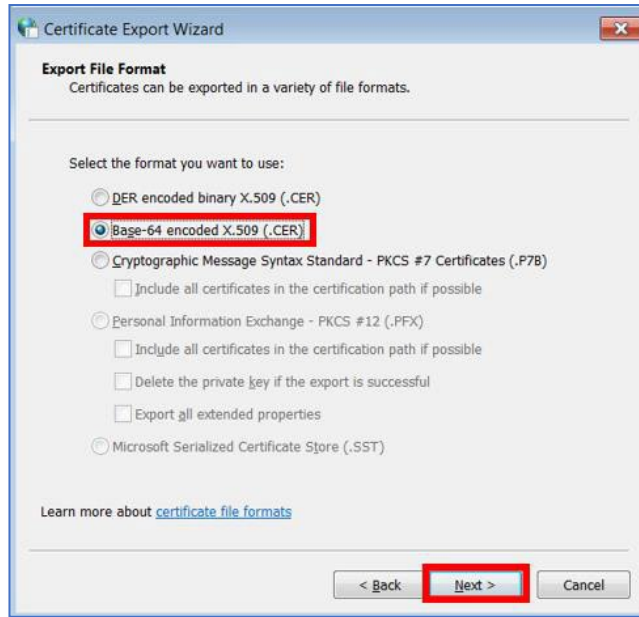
Certificate Export Wizard

Export File Format
Certificates can be exported in a variety of file formats.

Select the format you want to use:

DER encoded binary X.509 (.CER)

Base-64 encoded X.509 (.CER)

Cryptographic Message Syntax Standard - PKCS #7 Certificates (.P7B)

Include all certificates in the certification path if possible

Personal Information Exchange - PKCS #12 (.PFX)

Include all certificates in the certification path if possible

Delete the private key if the export is successful

Export all extended properties

Microsoft Serialized Certificate Store (.SST)

Learn more about certificate file formats

< Back Next > Cancel